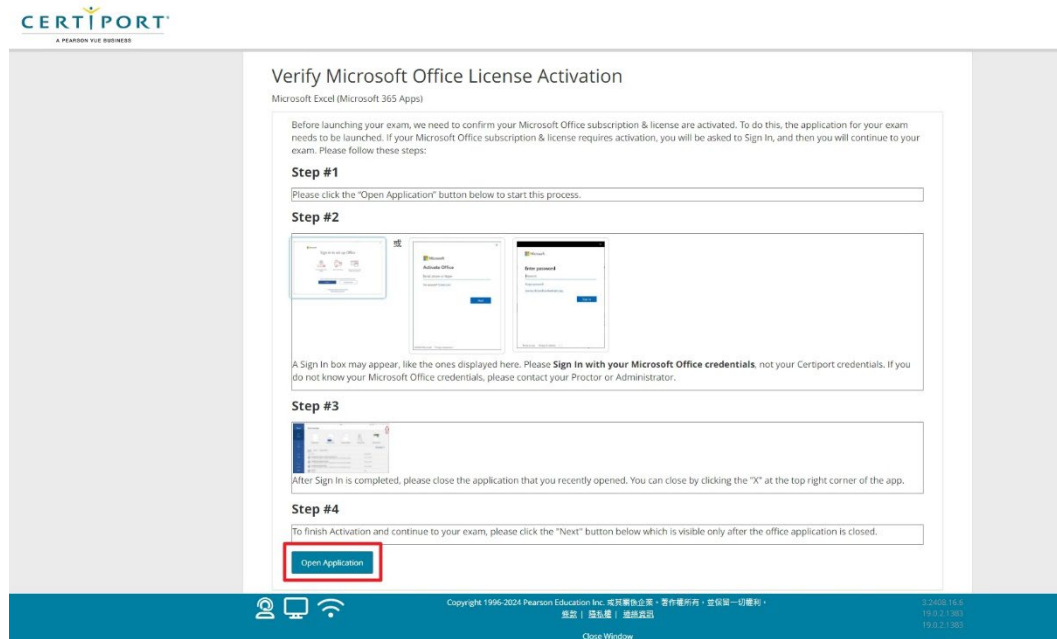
CERTIPORT
A PEARSON VUE BUSINESS

Verify Microsoft Office License Activation

Microsoft Excel (Microsoft 365 Apps)

Before launching your exam, we need to confirm your Microsoft Office subscription & license are activated. To do this, the application for your exam needs to be launched. If your Microsoft Office subscription & license requires activation, you will be asked to Sign In, and then you will continue to your exam. Please follow these steps:

Step #1

Please click the "Open Application" button below to start this process.

Step #2

或

Microsoft
Activate Office

Microsoft
Enter password

A Sign In box may appear, like the ones displayed here. Please **Sign In with your Microsoft Office credentials**, not your Certiport credentials. If you do not know your Microsoft Office credentials, please contact your Proctor or Administrator.

Step #3

After Sign In is completed, please close the application that you recently opened. You can close by clicking the "X" at the top right corner of the app.

Step #4

To finish Activation and continue to your exam, please click the "Next" button below which is visible only after the office application is closed.

Open Application

Copyright 1996-2024 Pearson Education Inc. 或其關係企業，著作權所有，並保留一切權利。
條款 | 隱私權 | 連絡資訊
Close Window

3.2408.16.6
19.0.2.1383
19.0.2.1383